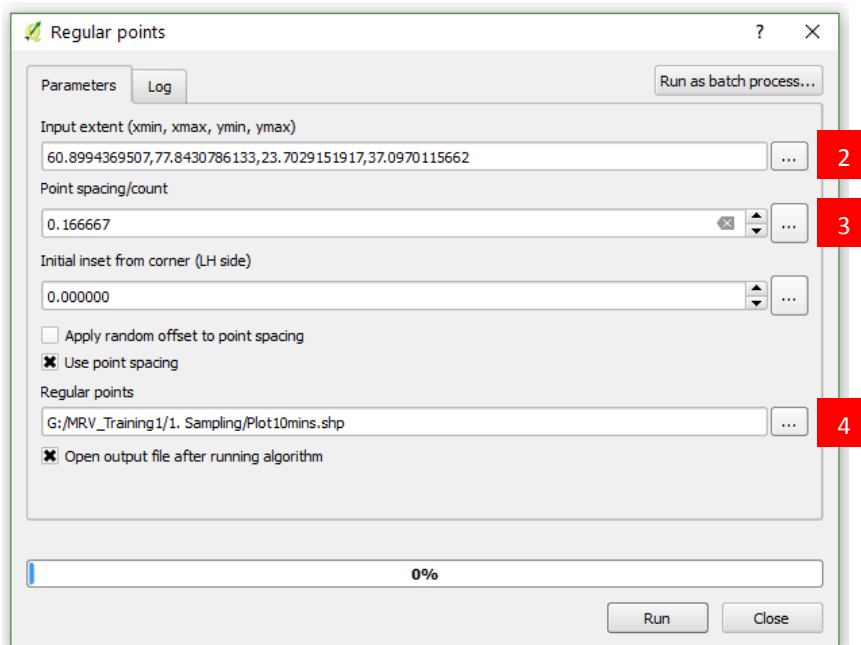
Regular points

?

Parameters

Log

Run as batch process...

Input extent (xmin, xmax, ymin, ymax)

60.8994369507,77.8430786133,23.7029151917,37.0970115662

...

2

Point spacing/count

0.166667

...

3

Initial inset from corner (LH side)

0.000000

...

Apply random offset to point spacing

Use point spacing

Regular points

G:/MRV_Training1/1. Sampling/Plot10mins.shp

...

4

Open output file after running algorithm

0%

Run

Close